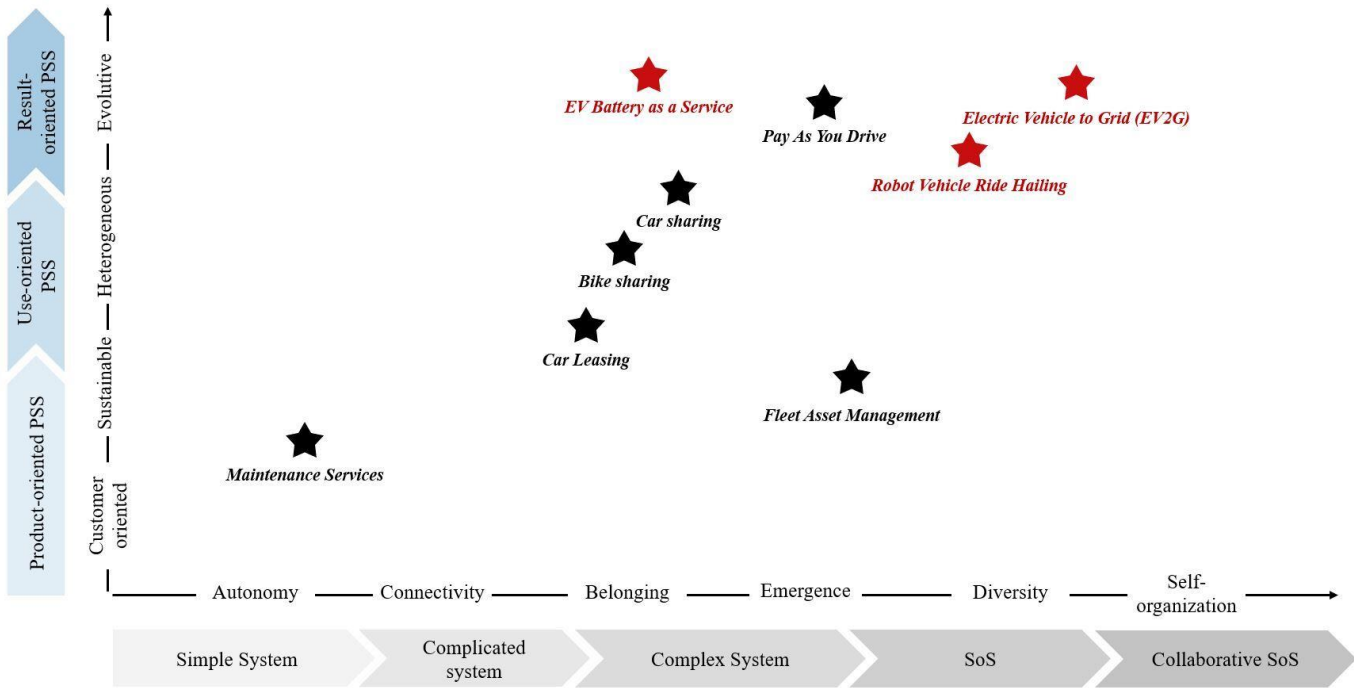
Result-oriented PSS

Use-oriented PSS

Product-oriented PSS

Evolutive

Heterogeneous

Sustainable

Customer oriented

EV Battery as a Service

Pay As You Drive

Electric Vehicle to Grid (EV2G)

Robot Vehicle Ride Hailing

Car sharing

Bike sharing

Car Leasing

Fleet Asset Management

Maintenance Services

Autonomy

Connectivity

Belonging

Emergence

Diversity

Self-organization

Simple System

Complicated system

Complex System

SoS

Collaborative SoS